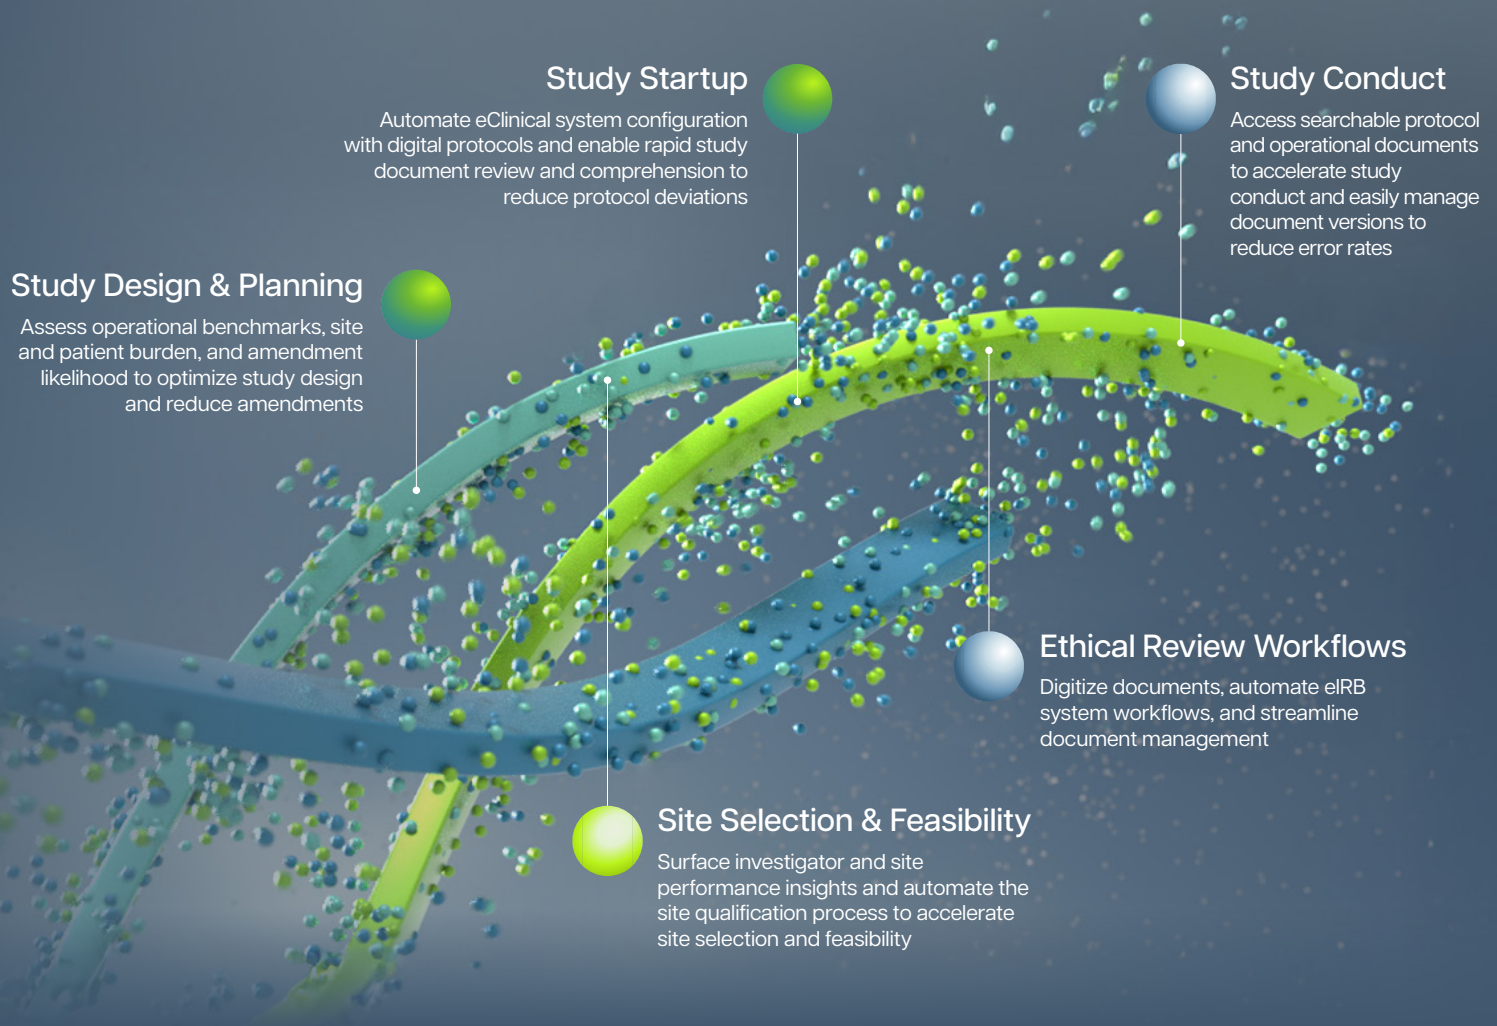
Study Startup

Automate eClinical system configuration with digital protocols and enable rapid study document review and comprehension to reduce protocol deviations

Study Conduct

Access searchable protocol and operational documents to accelerate study conduct and easily manage document versions to reduce error rates

Study Design & Planning

Assess operational benchmarks, site and patient burden, and amendment likelihood to optimize study design and reduce amendments

Ethical Review Workflows

Digitize documents, automate eIRB system workflows, and streamline document management

Site Selection & Feasibility

Surface investigator and site performance insights and automate the site qualification process to accelerate site selection and feasibility